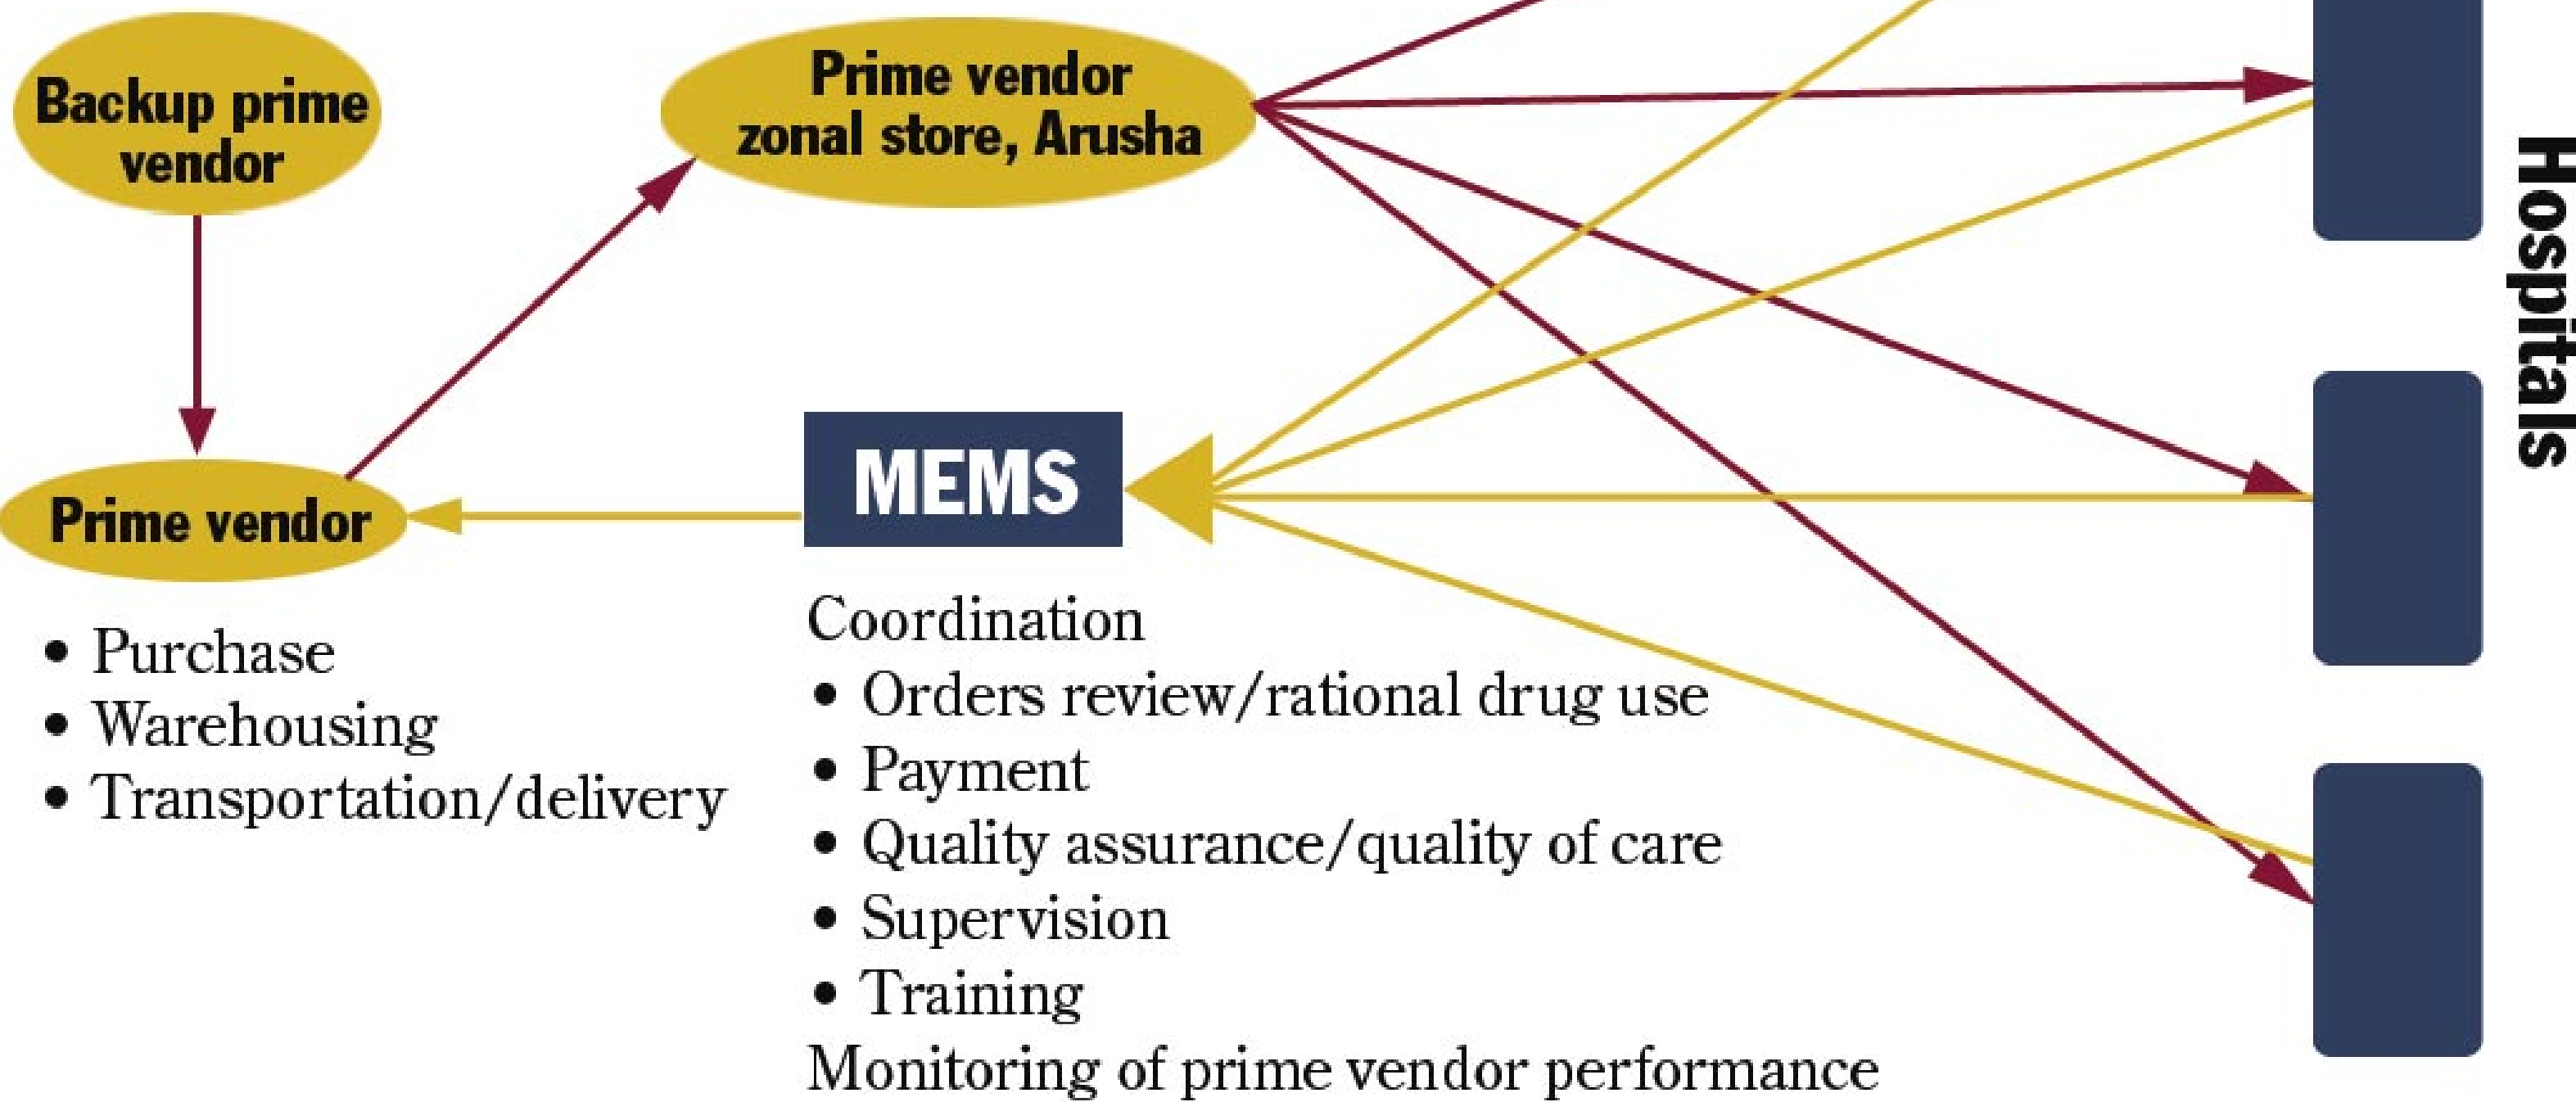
Backup prime vendor

Prime vendor zonal store, Arusha

Hospitals

MEMS

Prime vendor

• Purchase
• Warehousing
• Transportation/delivery

Coordination
• Orders review/rational drug use
• Payment
• Quality assurance/quality of care
• Supervision
• Training
Monitoring of prime vendor performance